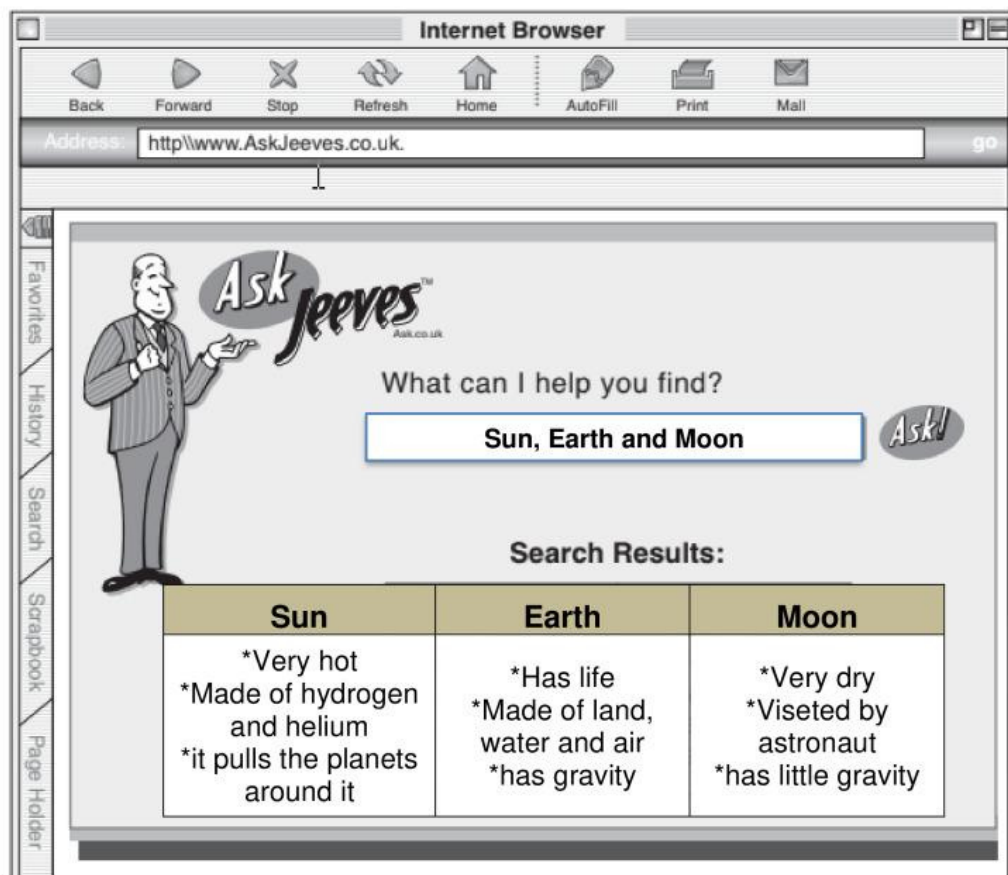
Internet Browser

Back Forward Stop Refresh Home AutoFill Print Mail

Address: http\\www.AskJeeves.co.uk. go

Favorites History Search Scrapbook Page Holder

Ask Jeeves™ Ask.co.uk

What can I help you find?

Sun, Earth and Moon

Ask!

Search Results:

| Sun | Earth | Moon |
|---|---|---|
| *Very hot *Made of hydrogen and helium *it pulls the planets around it | *Has life *Made of land, water and air *has gravity | *Very dry *Viseted by astronaut *has little gravity |